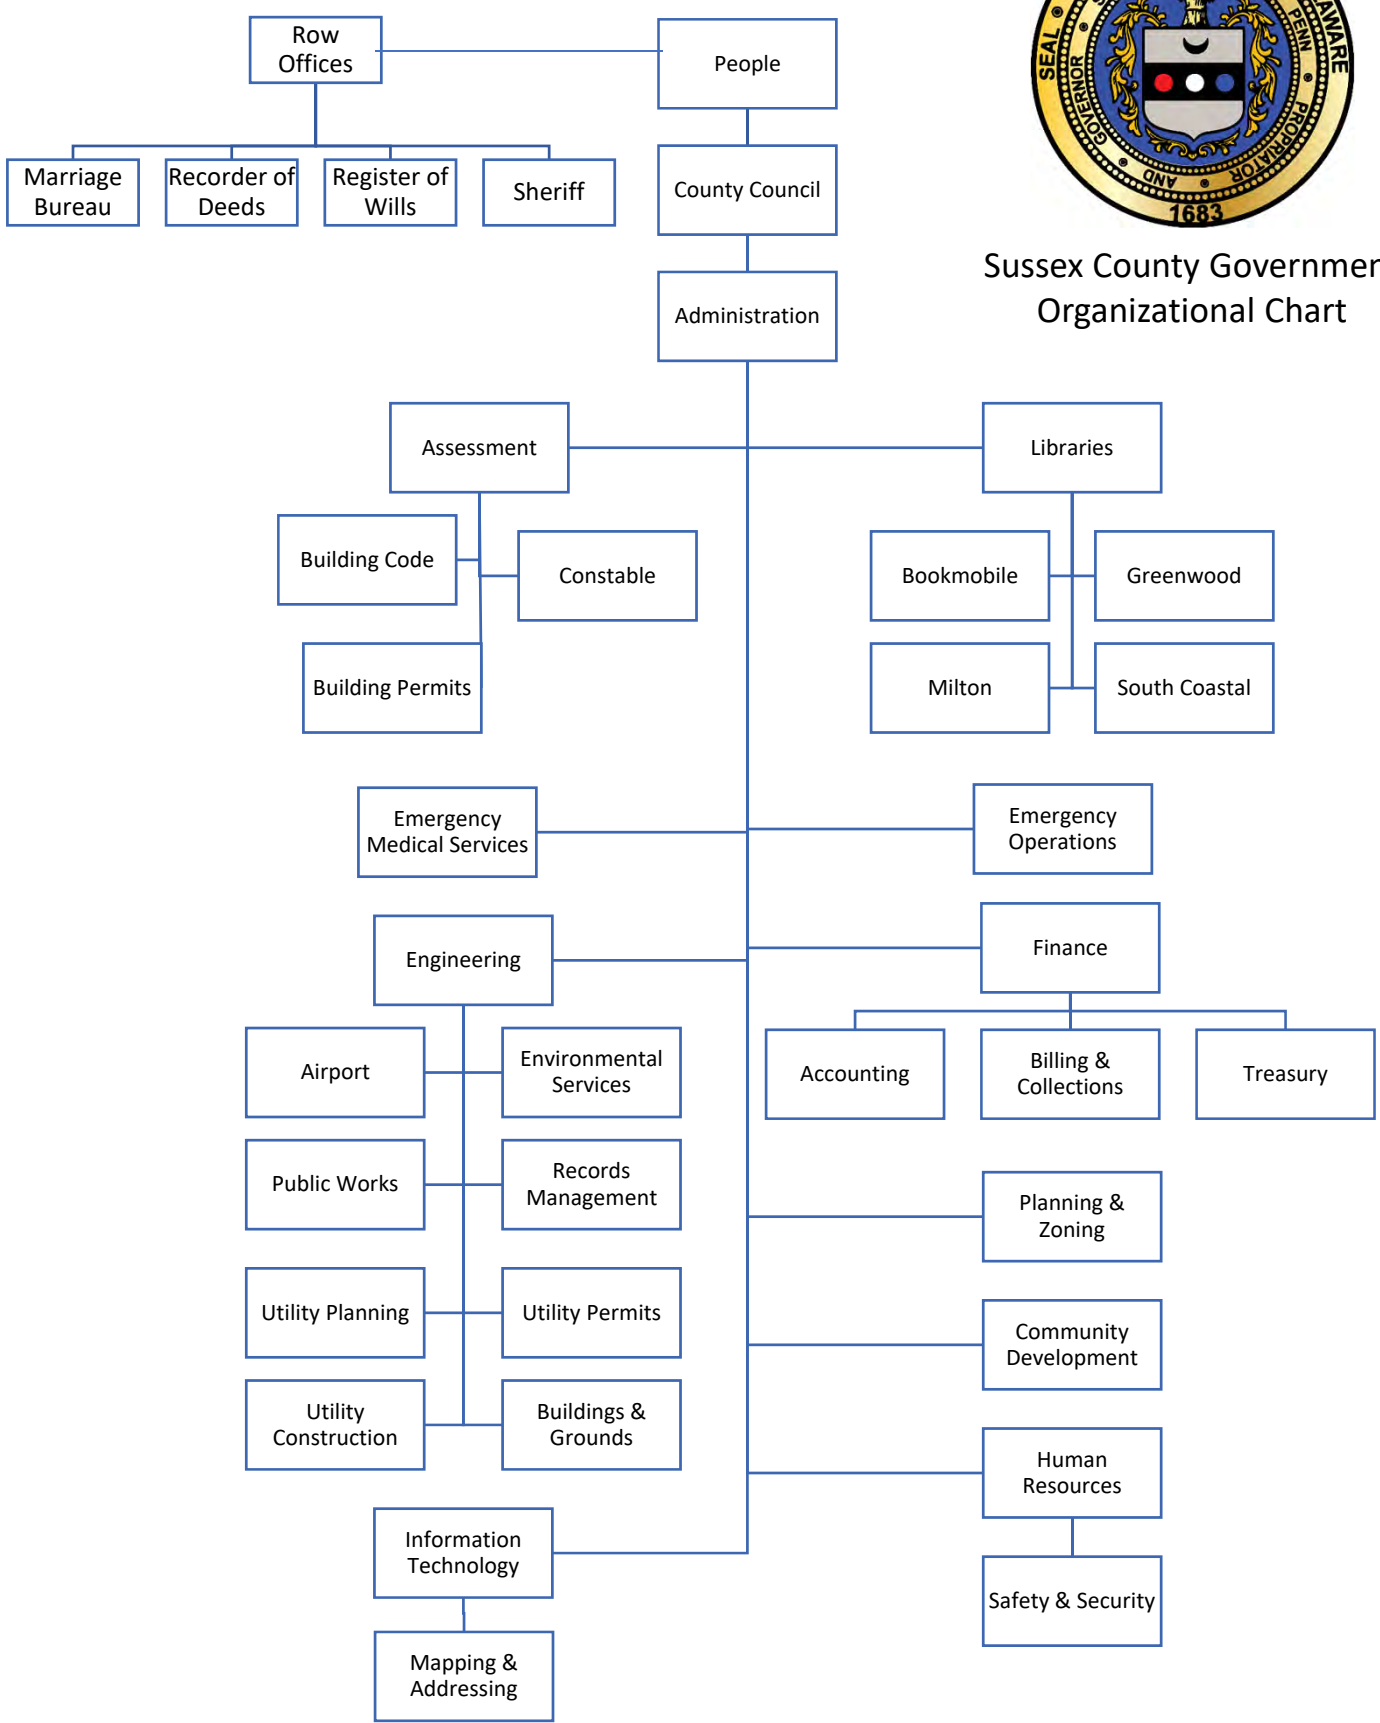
Row Offices

People

Marriage Bureau

Recorder of Deeds

Register of Wills

Sheriff

County Council

SEAL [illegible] GOVERNOR AND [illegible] PENN PROPRIETOR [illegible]AWARE 1683

Sussex County Governmen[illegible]
Organizational Chart

Administration

Assessment

Libraries

Building Code

Constable

Bookmobile

Greenwood

Building Permits

Milton

South Coastal

Emergency Medical Services

Emergency Operations

Engineering

Finance

Airport

Environmental Services

Accounting

Billing & Collections

Treasury

Public Works

Records Management

Planning & Zoning

Utility Planning

Utility Permits

Community Development

Utility Construction

Buildings & Grounds

Human Resources

Information Technology

Safety & Security

Mapping & Addressing